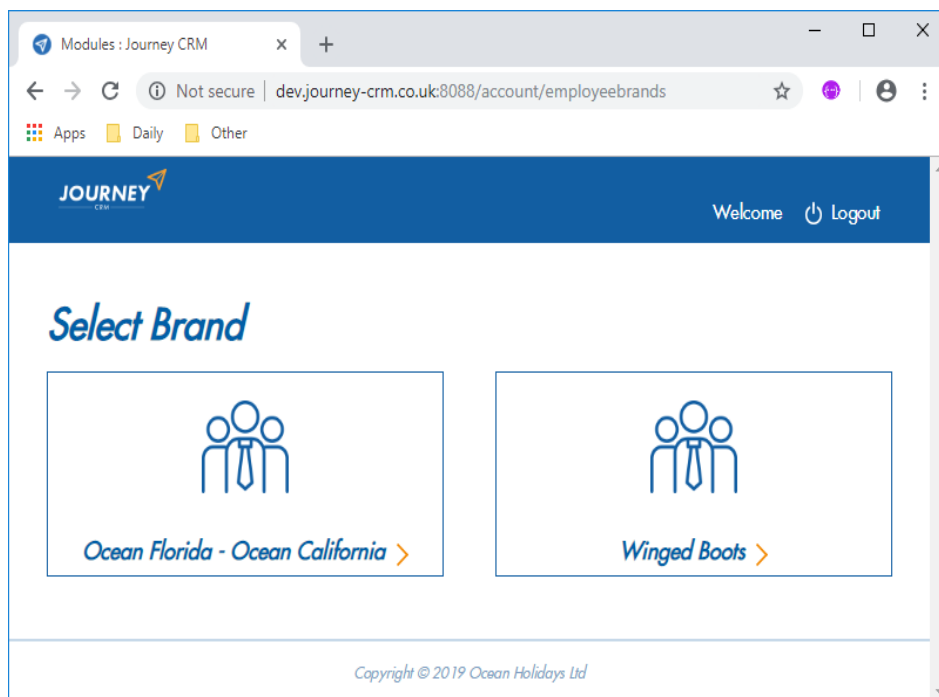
Modules : Journey CRM ×

Not secure | dev.journey-crm.co.uk:8088/account/employeebrands

Apps Daily Other

JOURNEY CRM

Welcome Logout

Select Brand

Ocean Florida - Ocean California

Winged Boots

Copyright © 2019 Ocean Holidays Ltd